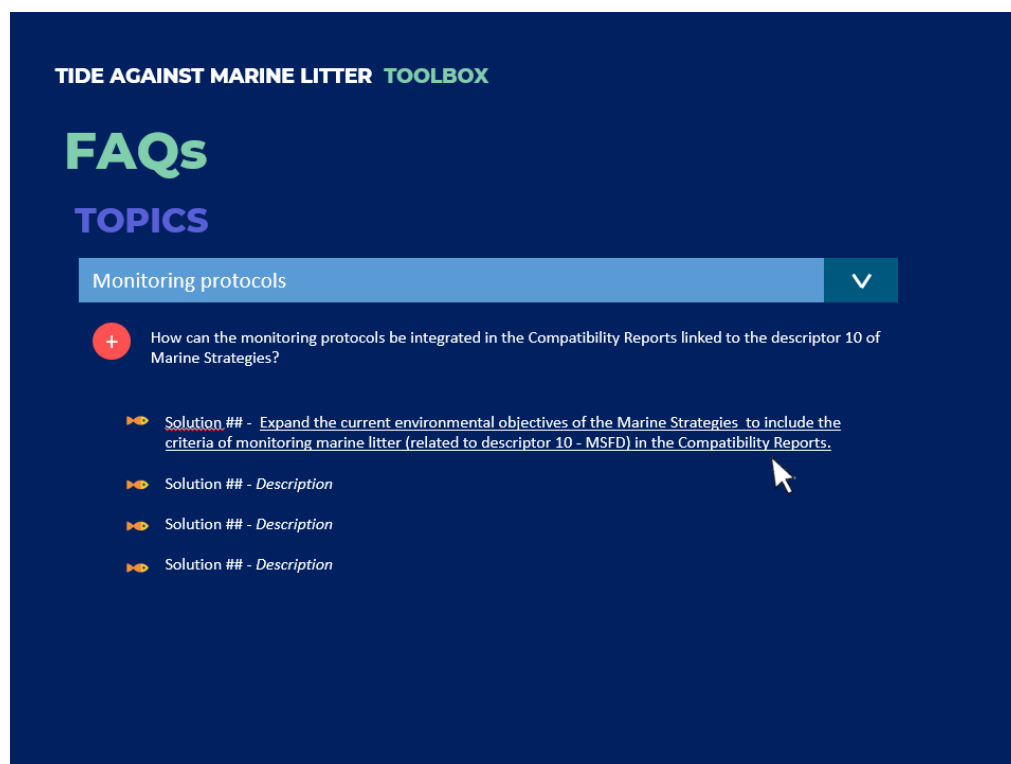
TIDE AGAINST MARINE LITTER TOOLBOX

FAQs

TOPICS

Monitoring protocols

+ How can the monitoring protocols be integrated in the Compatibility Reports linked to the descriptor 10 of Marine Strategies?

Solution ## - Expand the current environmental objectives of the Marine Strategies to include the criteria of monitoring marine litter (related to descriptor 10 - MSFD) in the Compatibility Reports.

Solution ## - *Description*

Solution ## - *Description*

Solution ## - *Description*